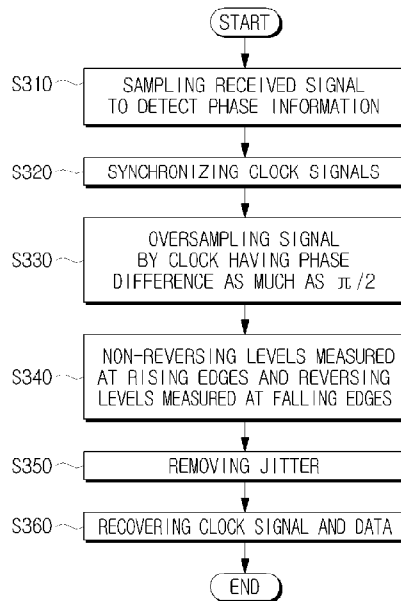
START

S310 SAMPLING RECEIVED SIGNAL TO DETECT PHASE INFORMATION

S320 SYNCHRONIZING CLOCK SIGNALS

S330 OVERSAMPLING SIGNAL BY CLOCK HAVING PHASE DIFFERENCE AS MUCH AS $\pi/2$

S340 NON-REVERSING LEVELS MEASURED AT RISING EDGES AND REVERSING LEVELS MEASURED AT FALLING EDGES

S350 REMOVING JITTER

S360 RECOVERING CLOCK SIGNAL AND DATA

END